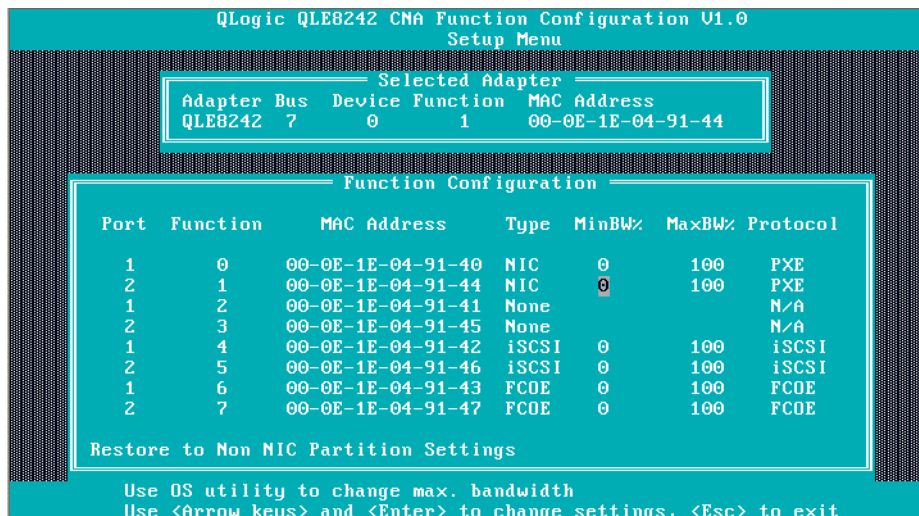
QLogic QLE8242 CNA Function Configuration V1.0
Setup Menu

Selected Adapter

| Adapter | Bus | Device | Function | MAC Address |
|---|---|---|---|---|
| QLE8242 | 7 | 0 | 1 | 00-0E-1E-04-91-44 |

Function Configuration

| Port | Function | MAC Address | Type | MinBW% | MaxBW% | Protocol |
|---|---|---|---|---|---|---|
| 1 | 0 | 00-0E-1E-04-91-40 | NIC | 0 | 100 | PXE |
| 2 | 1 | 00-0E-1E-04-91-44 | NIC | 0 | 100 | PXE |
| 1 | 2 | 00-0E-1E-04-91-41 | None | | | N/A |
| 2 | 3 | 00-0E-1E-04-91-45 | None | | | N/A |
| 1 | 4 | 00-0E-1E-04-91-42 | iSCSI | 0 | 100 | iSCSI |
| 2 | 5 | 00-0E-1E-04-91-46 | iSCSI | 0 | 100 | iSCSI |
| 1 | 6 | 00-0E-1E-04-91-43 | FCOE | 0 | 100 | FCOE |
| 2 | 7 | 00-0E-1E-04-91-47 | FCOE | 0 | 100 | FCOE |

Restore to Non NIC Partition Settings

Use OS utility to change max. bandwidth
Use <Arrow keys> and <Enter> to change settings, <Esc> to exit